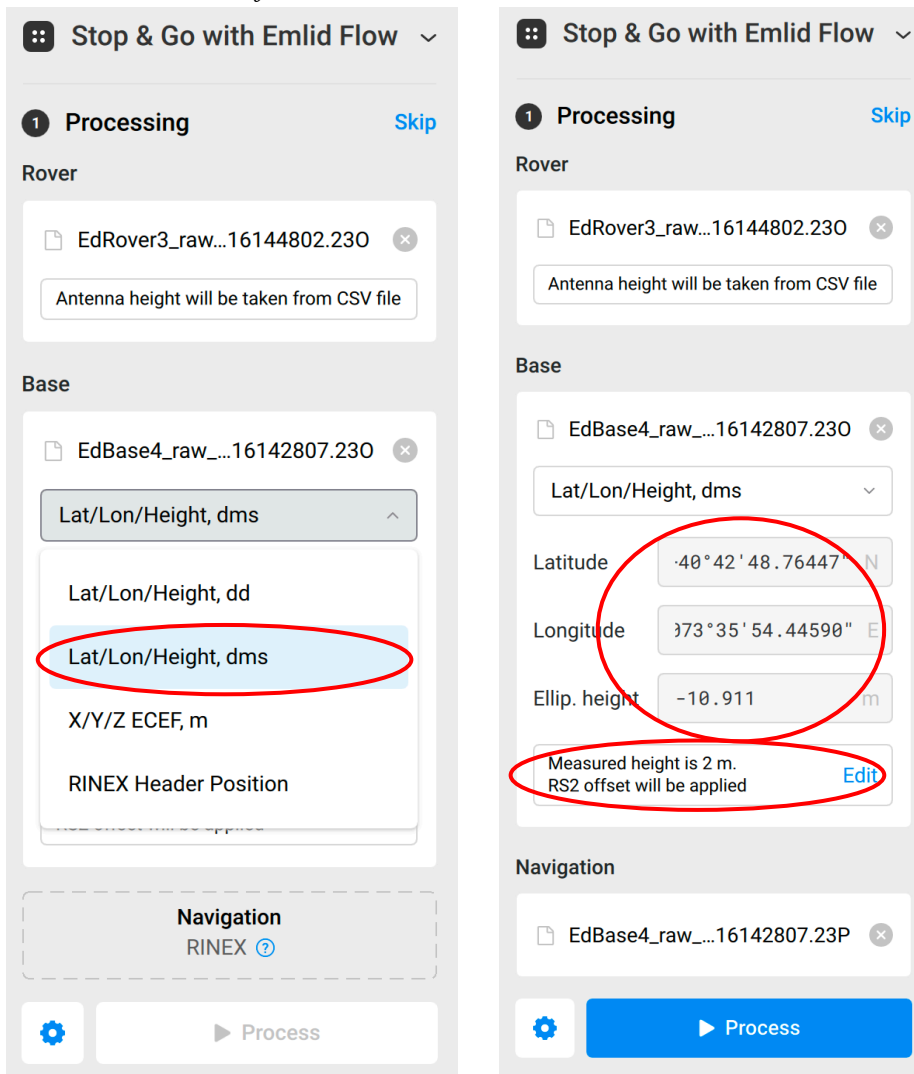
Stop & Go with Emlid Flow

1 Processing Skip

Rover

EdRover3_raw...16144802.23O

Antenna height will be taken from CSV file

Base

EdBase4_raw_...16142807.23O

Lat/Lon/Height, dms

Lat/Lon/Height, dd

Lat/Lon/Height, dms

X/Y/Z ECEF, m

RINEX Header Position

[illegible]

Navigation
RINEX ?

Process

Stop & Go with Emlid Flow

1 Processing Skip

Rover

EdRover3_raw...16144802.23O

Antenna height will be taken from CSV file

Base

EdBase4_raw_...16142807.23O

Lat/Lon/Height, dms

Latitude -40°42'48.76447" N

Longitude 073°35'54.44590" E

Ellip. height -10.911 m

Measured height is 2 m.
RS2 offset will be applied Edit

Navigation

EdBase4_raw_...16142807.23P

Process